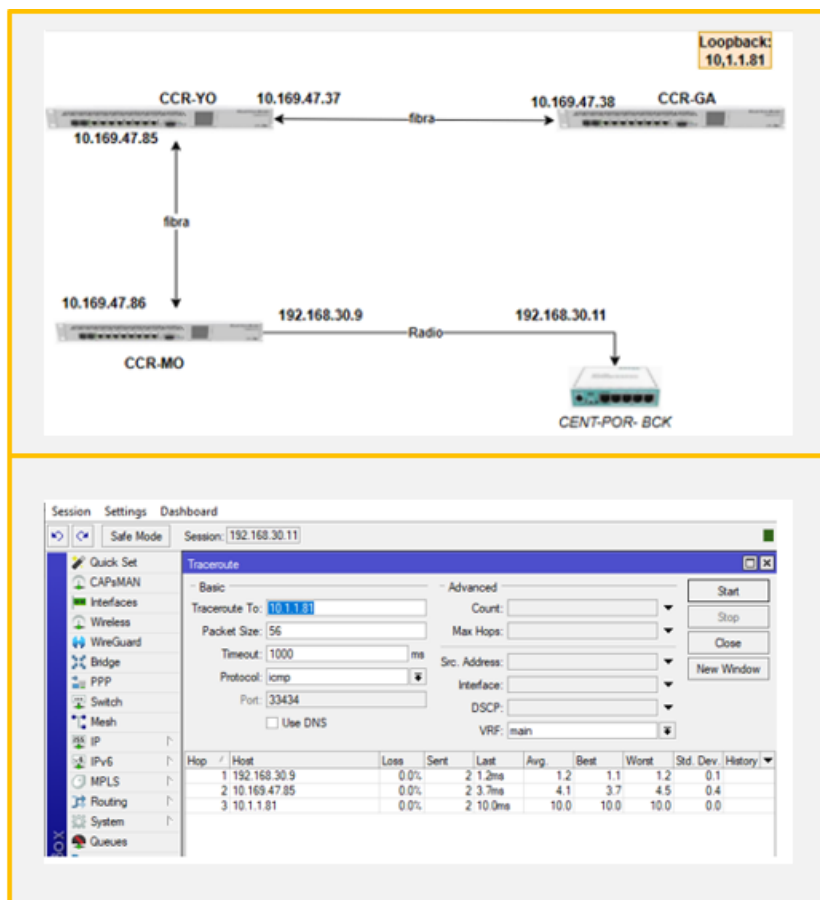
Loopback: 10,1.1.81

CCR-YO
10.169.47.37
10.169.47.38
CCR-GA
fibra
10.169.47.85
fibra
10.169.47.86
192.168.30.9
Radio
192.168.30.11
CCR-MO
CENT-POR- BCK

Session Settings Dashboard
Safe Mode Session: 192.168.30.11
Quick Set
CAPsMAN
Interfaces
Wireless
WireGuard
Bridge
PPP
Switch
Mesh
IP
IPv6
MPLS
Routing
System
Queues

Traceroute
Basic
Traceroute To: 10.1.1.81
Packet Size: 56
Timeout: 1000 ms
Protocol: icmp
Port: 33434
Use DNS
Advanced
Count:
Max Hops:
Src. Address:
Interface:
DSCP:
VRF: main
Start
Stop
Close
New Window

| Hop | Host | Loss | Sent | Last | Avg. | Best | Worst | Std. Dev. | History |
|---|---|---|---|---|---|---|---|---|---|
| 1 | 192.168.30.9 | 0.0% | 2 | 1.2ms | 1.2 | 1.1 | 1.2 | 0.1 | |
| 2 | 10.169.47.85 | 0.0% | 2 | 3.7ms | 4.1 | 3.7 | 4.5 | 0.4 | |
| 3 | 10.1.1.81 | 0.0% | 2 | 10.0ms | 10.0 | 10.0 | 10.0 | 0.0 | |